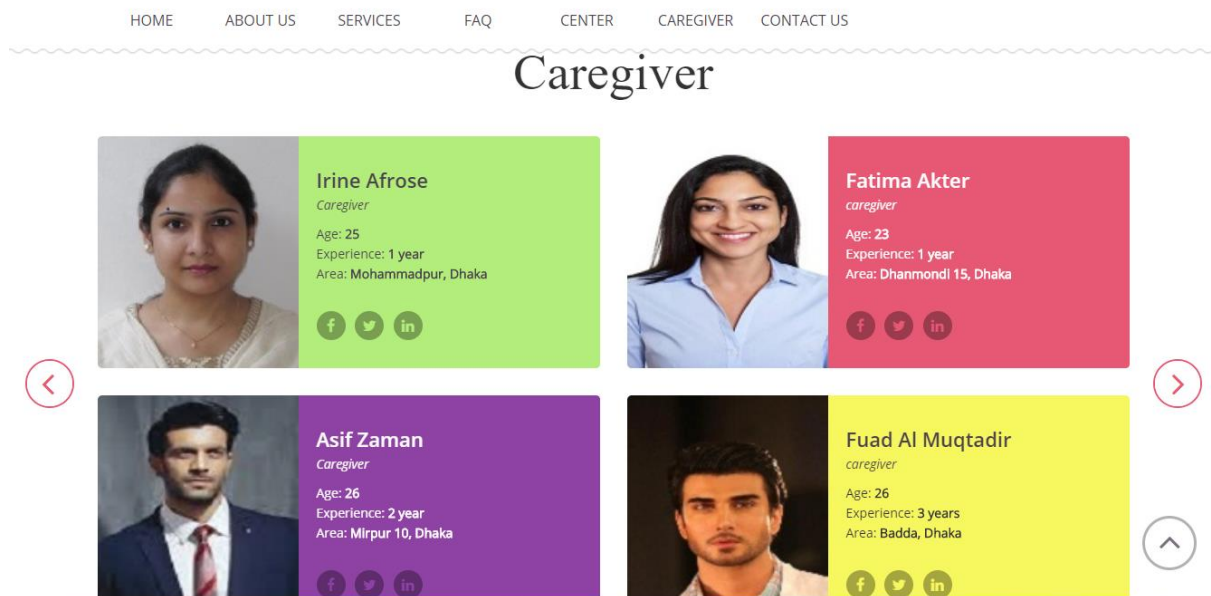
HOME ABOUT US SERVICES FAQ CENTER CAREGIVER CONTACT US

Caregiver

Irine Afrose
Caregiver
Age: 25
Experience: 1 year
Area: Mohammadpur, Dhaka

Fatima Akter
caregiver
Age: 23
Experience: 1 year
Area: Dhanmondi 15, Dhaka

Asif Zaman
Caregiver
Age: 26
Experience: 2 year
Area: Mirpur 10, Dhaka

Fuad Al Muqtadir
caregiver
Age: 26
Experience: 3 years
Area: Badda, Dhaka